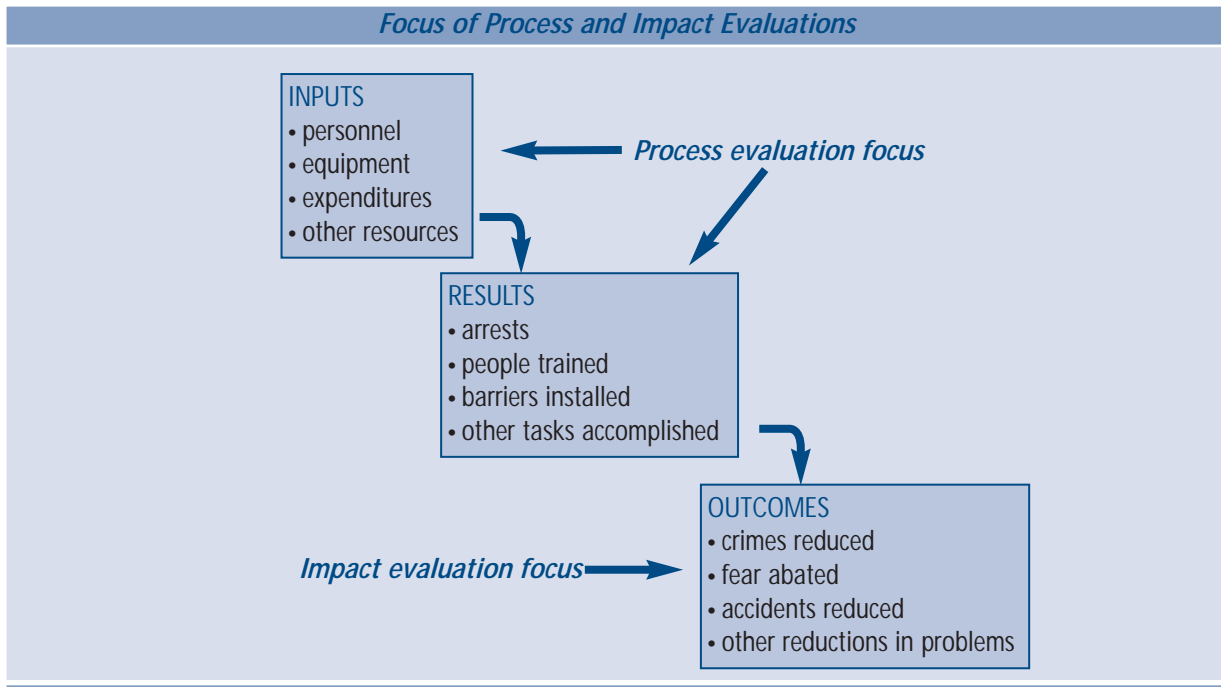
Focus of Process and Impact Evaluations

INPUTS
• personnel
• equipment
• expenditures
• other resources

Process evaluation focus

RESULTS
• arrests
• people trained
• barriers installed
• other tasks accomplished

OUTCOMES
• crimes reduced
• fear abated
• accidents reduced
• other reductions in problems

Impact evaluation focus